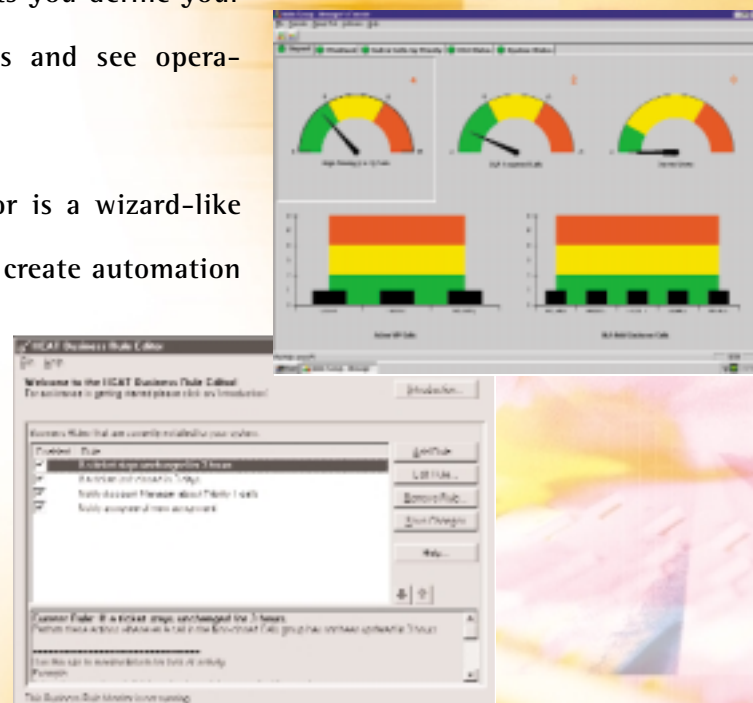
s you define you.

s and see opera-

or is a wizard-like

create automation

HEAT Business Rule Editor

Welcome to the HEAT Business Rule Editor!
For assistance in getting started please click on Introduction!

Introduction...

Business Rules that are currently installed for your system:

Enabled Rule

If a ticket stays unchanged for 3 hours

If a ticket is not closed in 3 days

Notify assigned Manager about Priority 1 calls

Notify assignee of new assignment

Add Rule...

Edit Rule...

Remove Rule...

Save Changes

Help...

Current Rule: If a ticket stays unchanged for 3 hours

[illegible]